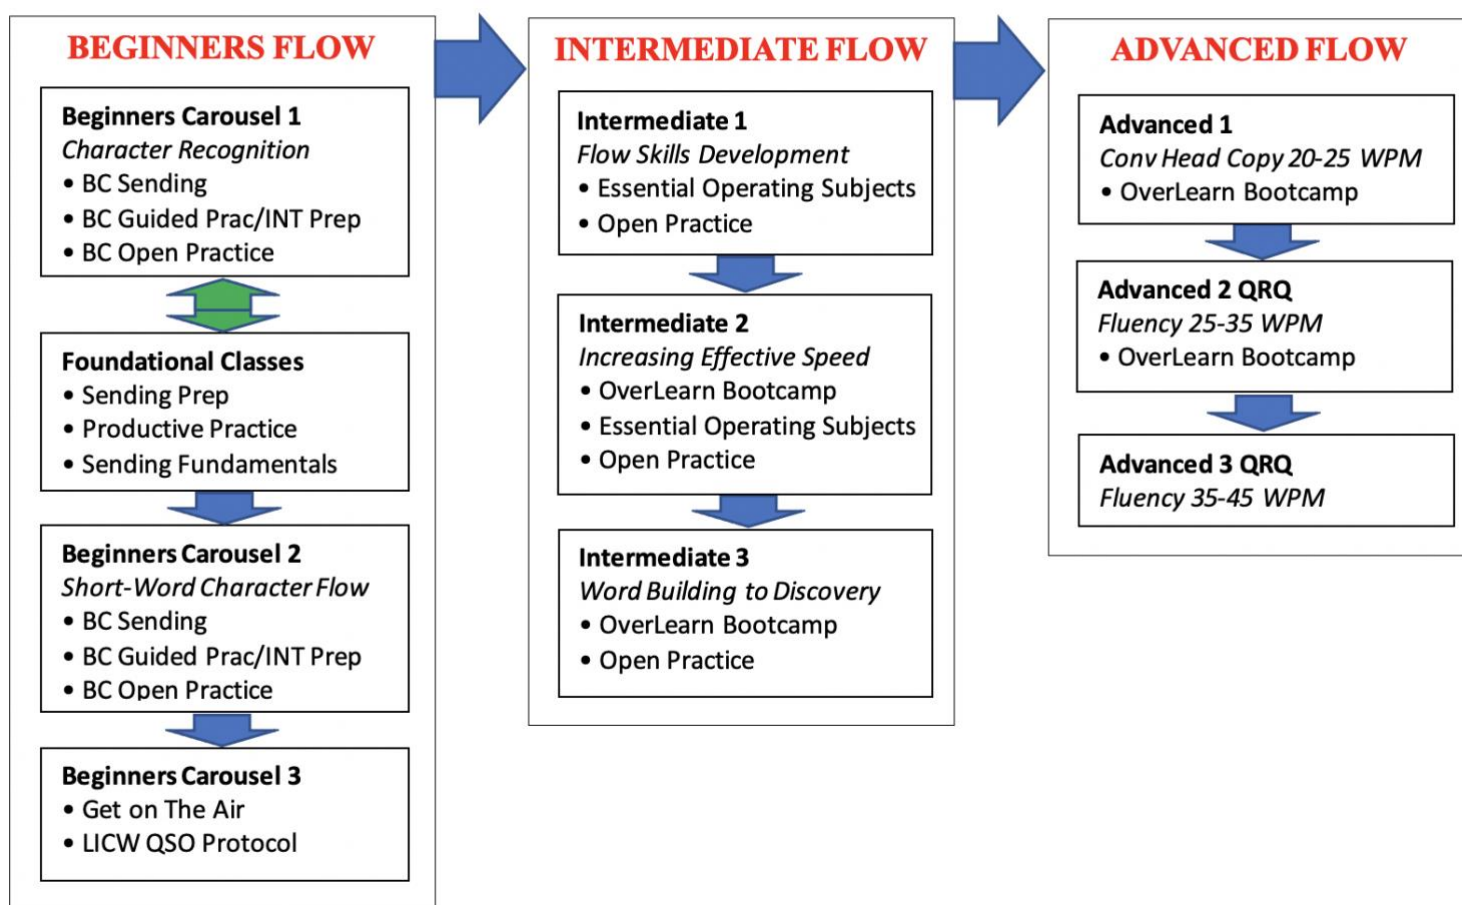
BEGINNERS FLOW

Beginners Carousel 1
Character Recognition
• BC Sending
• BC Guided Prac/INT Prep
• BC Open Practice

Foundational Classes
• Sending Prep
• Productive Practice
• Sending Fundamentals

Beginners Carousel 2
Short-Word Character Flow
• BC Sending
• BC Guided Prac/INT Prep
• BC Open Practice

Beginners Carousel 3
• Get on The Air
• LICW QSO Protocol

INTERMEDIATE FLOW

Intermediate 1
Flow Skills Development
• Essential Operating Subjects
• Open Practice

Intermediate 2
Increasing Effective Speed
• OverLearn Bootcamp
• Essential Operating Subjects
• Open Practice

Intermediate 3
Word Building to Discovery
• OverLearn Bootcamp
• Open Practice

ADVANCED FLOW

Advanced 1
Conv Head Copy 20-25 WPM
• OverLearn Bootcamp

Advanced 2 QRQ
Fluency 25-35 WPM
• OverLearn Bootcamp

Advanced 3 QRQ
Fluency 35-45 WPM